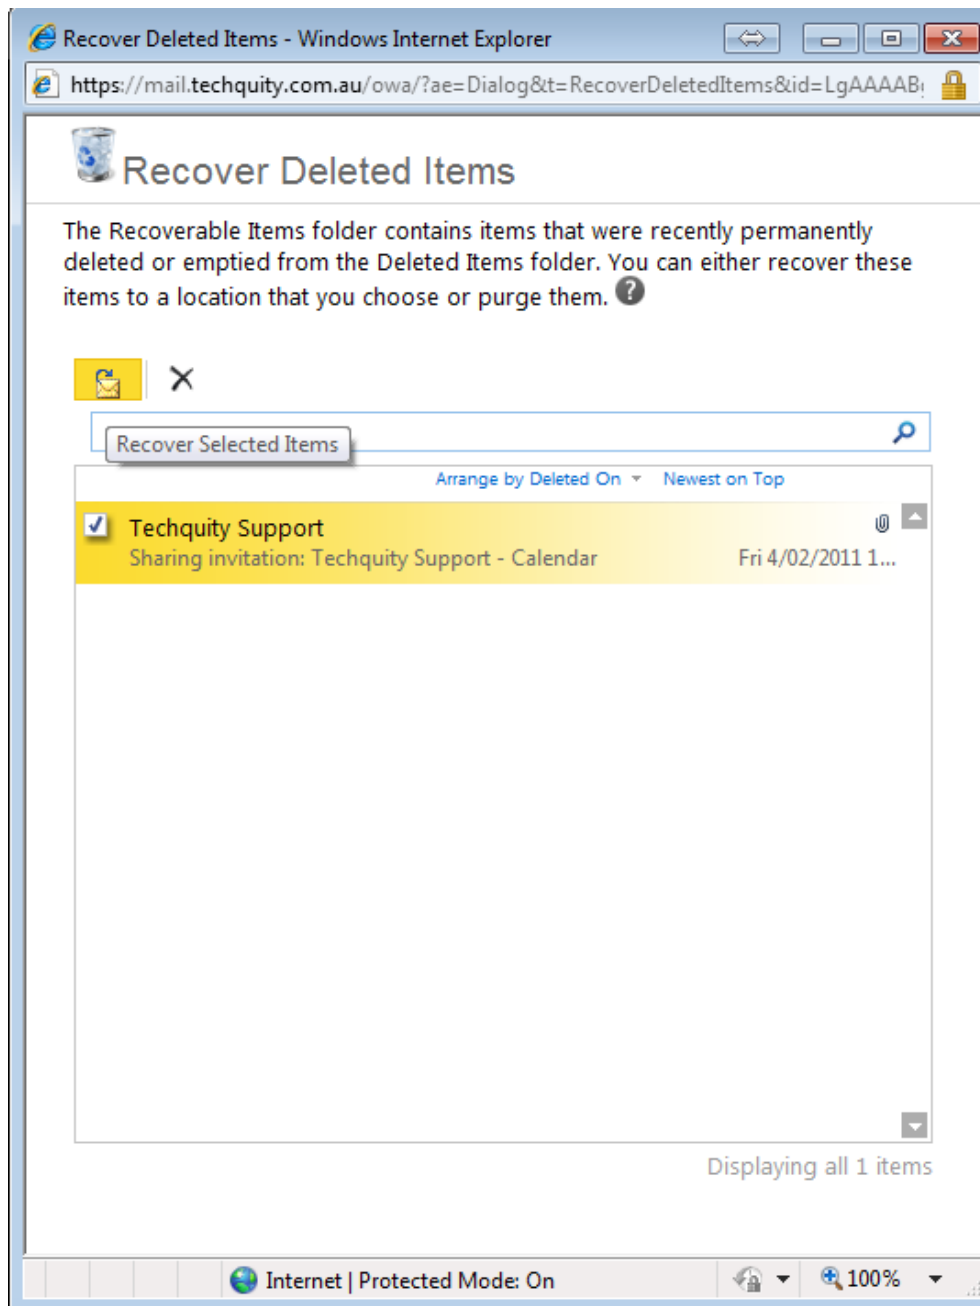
Recover Deleted Items - Windows Internet Explorer

https://mail.techquity.com.au/owa/?ae=Dialog&t=RecoverDeletedItems&id=LgAAAAB

Recover Deleted Items

The Recoverable Items folder contains items that were recently permanently deleted or emptied from the Deleted Items folder. You can either recover these items to a location that you choose or purge them.

Recover Selected Items

Arrange by Deleted On Newest on Top

Techquity Support
Sharing invitation: Techquity Support - Calendar Fri 4/02/2011 1...

Displaying all 1 items

Internet | Protected Mode: On 100%